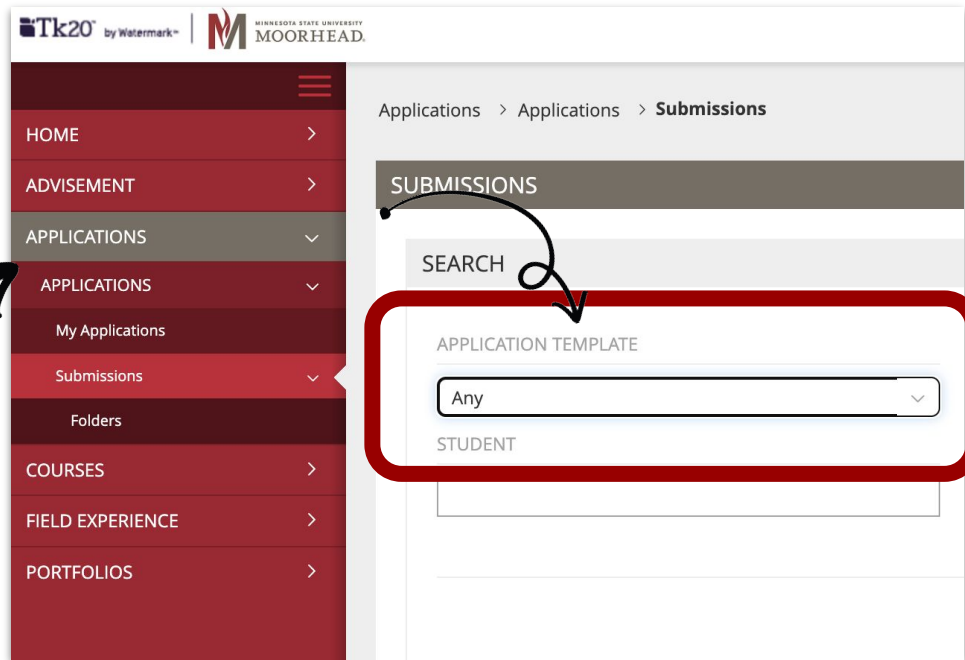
Tk20 by Watermark™ | MINNESOTA STATE UNIVERSITY MOORHEAD

HOME
ADVISEMENT
APPLICATIONS
APPLICATIONS
My Applications
Submissions
Folders
COURSES
FIELD EXPERIENCE
PORTFOLIOS

Applications > Applications > Submissions

SUBMISSIONS

SEARCH

APPLICATION TEMPLATE
Any
STUDENT